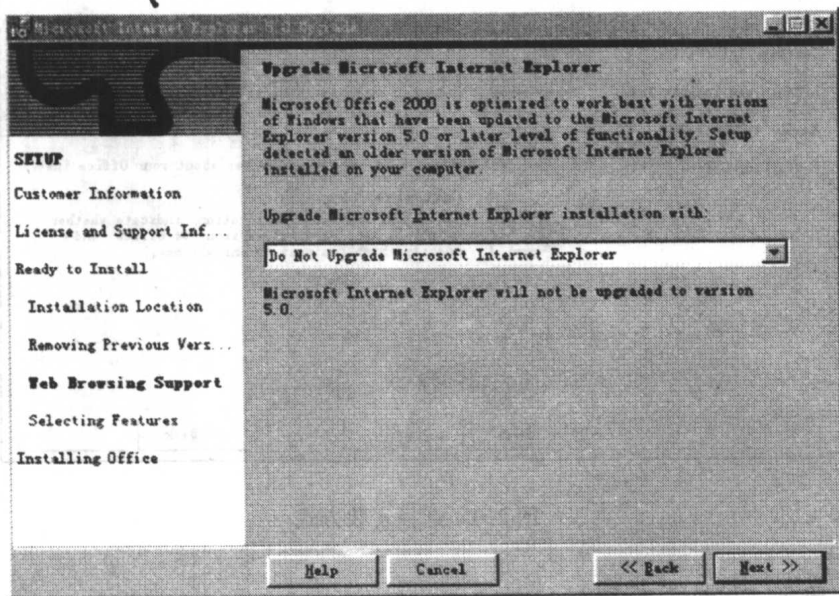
Microsoft Internet Explorer 5.0 Upgrade

Upgrade Microsoft Internet Explorer

Microsoft Office 2000 is optimized to work best with versions of Windows that have been updated to the Microsoft Internet Explorer version 5.0 or later level of functionality. Setup detected an older version of Microsoft Internet Explorer installed on your computer.

SETUP

Customer Information

License and Support Inf...

Ready to Install

Installation Location

Removing Previous Vers...

Web Browsing Support

Selecting Features

Installing Office

Upgrade Microsoft Internet Explorer installation with:

Do Not Upgrade Microsoft Internet Explorer

Microsoft Internet Explorer will not be upgraded to version 5.0.

Help

Cancel

<< Back

Next >>